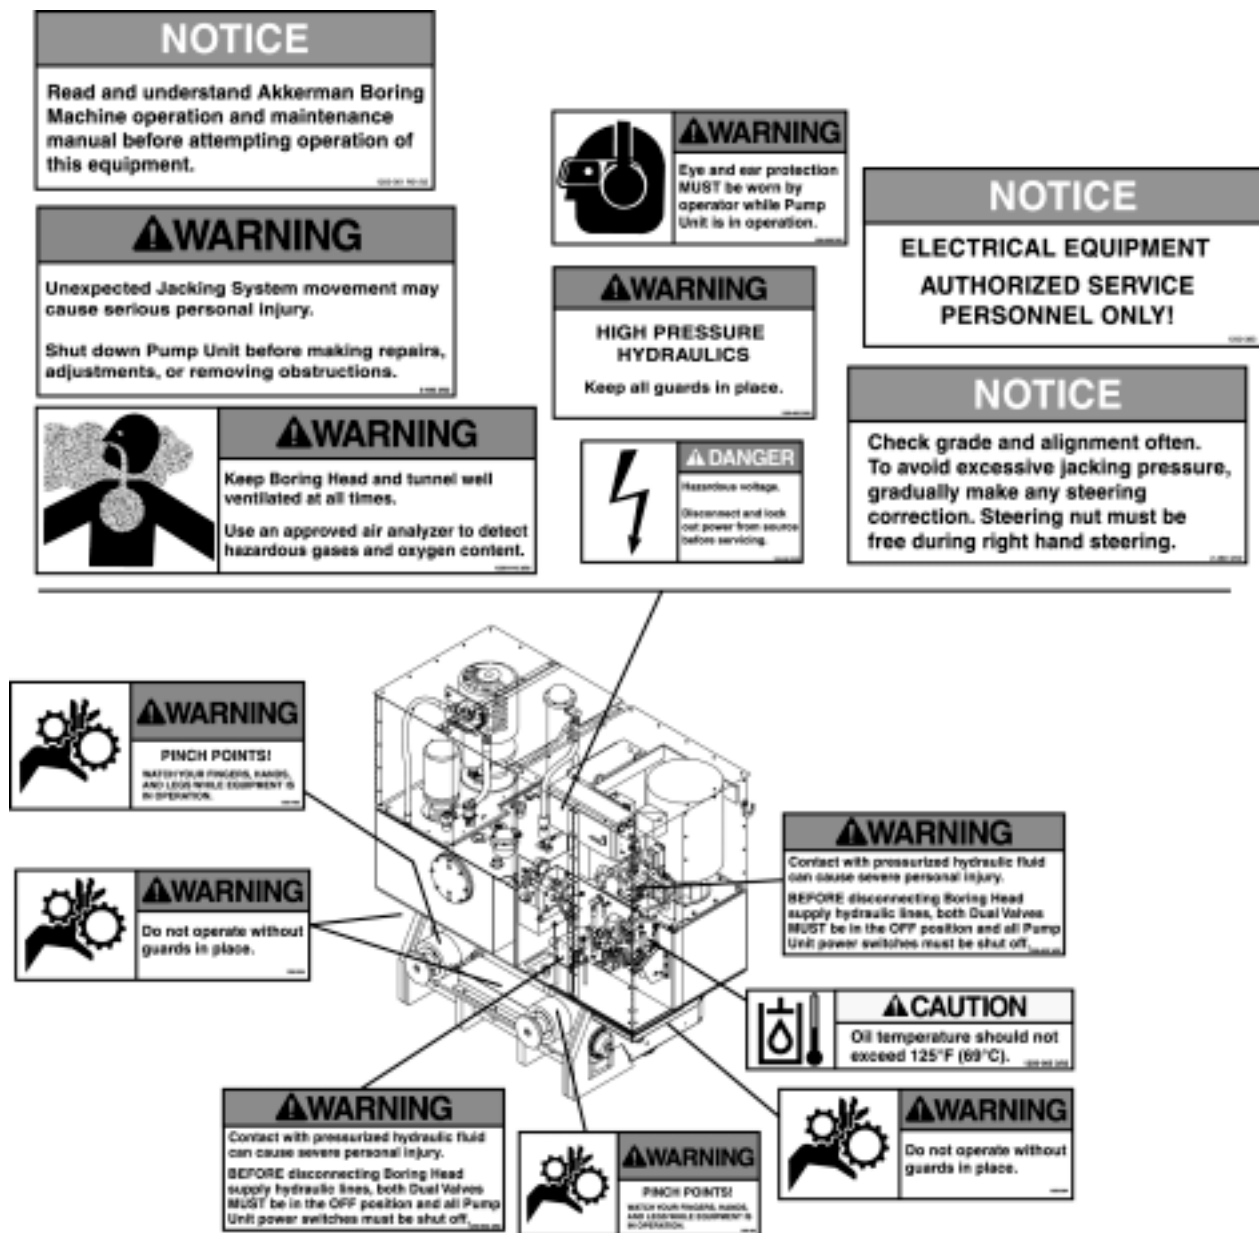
NOTICE

Read and understand Akkerman Boring Machine operation and maintenance manual before attempting operation of this equipment.

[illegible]

WARNING

Eye and ear protection MUST be worn by operator while Pump Unit is in operation.

NOTICE

ELECTRICAL EQUIPMENT

AUTHORIZED SERVICE PERSONNEL ONLY!

WARNING

Unexpected Jacking System movement may cause serious personal injury.

Shut down Pump Unit before making repairs, adjustments, or removing obstructions.

WARNING

HIGH PRESSURE HYDRAULICS

Keep all guards in place.

NOTICE

Check grade and alignment often. To avoid excessive jacking pressure, gradually make any steering correction. Steering nut must be free during right hand steering.

WARNING

Keep Boring Head and tunnel well ventilated at all times.

Use an approved air analyzer to detect hazardous gases and oxygen content.

DANGER

Hazardous voltage.

Disconnect and lock out power from source before servicing.

WARNING

PINCH POINTS!

WATCH YOUR FINGERS, HANDS, AND LEGS WHILE EQUIPMENT IS IN OPERATION.

WARNING

Contact with pressurized hydraulic fluid can cause severe personal injury.

BEFORE disconnecting Boring Head supply hydraulic lines, both Dual Valves MUST be in the OFF position and all Pump Unit power switches must be shut off.

WARNING

Do not operate without guards in place.

CAUTION

Oil temperature should not exceed 125°F (69°C).

WARNING

Contact with pressurized hydraulic fluid can cause severe personal injury.

BEFORE disconnecting Boring Head supply hydraulic lines, both Dual Valves MUST be in the OFF position and all Pump Unit power switches must be shut off.

WARNING

PINCH POINTS!

WATCH YOUR FINGERS, HANDS, AND LEGS WHILE EQUIPMENT IS IN OPERATION.

WARNING

Do not operate without guards in place.